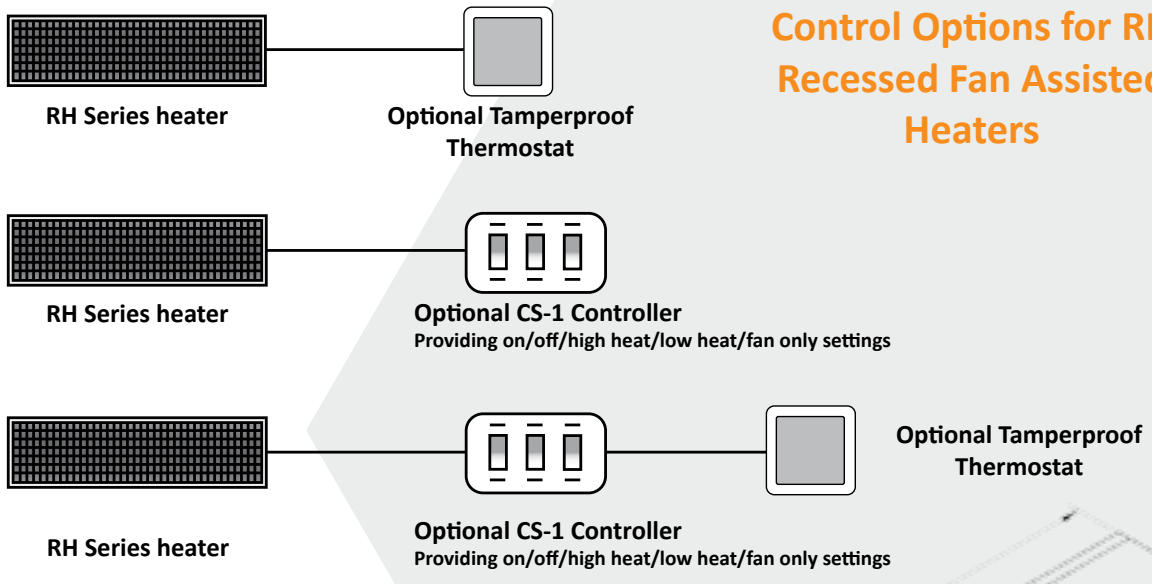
Control Options for R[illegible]
Recessed Fan Assiste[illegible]
Heaters

RH Series heater

Optional Tamperproof Thermostat

RH Series heater

Optional CS-1 Controller
Providing on/off/high heat/low heat/fan only settings

Optional Tamperproof Thermostat

RH Series heater

Optional CS-1 Controller
Providing on/off/high heat/low heat/fan only settings